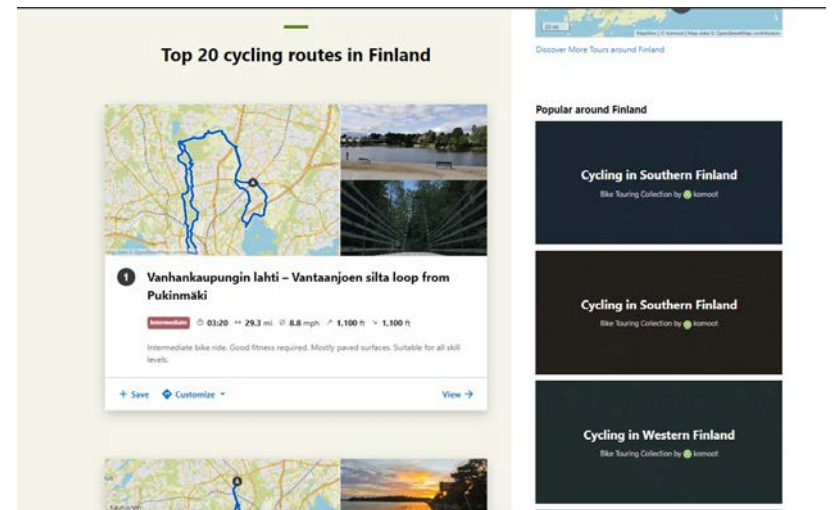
Top 20 cycling routes in Finland

1 Vanhankaupungin lahti – Vantaanjoen silta loop from Pukinmäki

Intermediate 03:20 29.3 mi 8.8 mph 1,100 ft 1,100 ft

Intermediate bike ride. Good fitness required. Mostly paved surfaces. Suitable for all skill levels.

+ Save Customize View →

Discover More Tours around Finland

Popular around Finland

Cycling in Southern Finland
Bike Touring Collection by komoot

Cycling in Southern Finland
Bike Touring Collection by komoot

Cycling in Western Finland
Bike Touring Collection by komoot